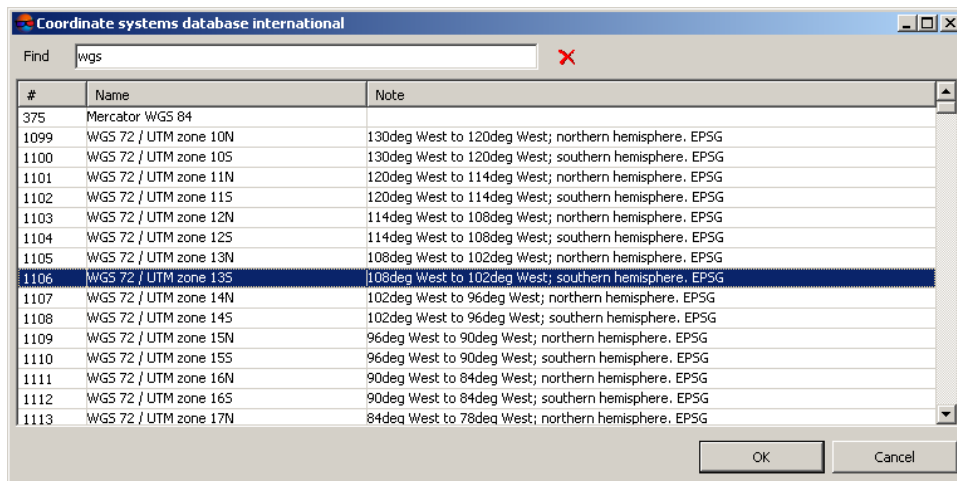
Coordinate systems database international

Find wgs

| # | Name | Note |
|---|---|---|
| 375 | Mercator WGS 84 | |
| 1099 | WGS 72 / UTM zone 10N | 130deg West to 120deg West; northern hemisphere. EPSG |
| 1100 | WGS 72 / UTM zone 10S | 130deg West to 120deg West; southern hemisphere. EPSG |
| 1101 | WGS 72 / UTM zone 11N | 120deg West to 114deg West; northern hemisphere. EPSG |
| 1102 | WGS 72 / UTM zone 11S | 120deg West to 114deg West; southern hemisphere. EPSG |
| 1103 | WGS 72 / UTM zone 12N | 114deg West to 108deg West; northern hemisphere. EPSG |
| 1104 | WGS 72 / UTM zone 12S | 114deg West to 108deg West; southern hemisphere. EPSG |
| 1105 | WGS 72 / UTM zone 13N | 108deg West to 102deg West; northern hemisphere. EPSG |
| 1106 | WGS 72 / UTM zone 13S | 108deg West to 102deg West; southern hemisphere. EPSG |
| 1107 | WGS 72 / UTM zone 14N | 102deg West to 96deg West; northern hemisphere. EPSG |
| 1108 | WGS 72 / UTM zone 14S | 102deg West to 96deg West; southern hemisphere. EPSG |
| 1109 | WGS 72 / UTM zone 15N | 96deg West to 90deg West; northern hemisphere. EPSG |
| 1110 | WGS 72 / UTM zone 15S | 96deg West to 90deg West; southern hemisphere. EPSG |
| 1111 | WGS 72 / UTM zone 16N | 90deg West to 84deg West; northern hemisphere. EPSG |
| 1112 | WGS 72 / UTM zone 16S | 90deg West to 84deg West; southern hemisphere. EPSG |
| 1113 | WGS 72 / UTM zone 17N | 84deg West to 78deg West; northern hemisphere. EPSG |

OK Cancel